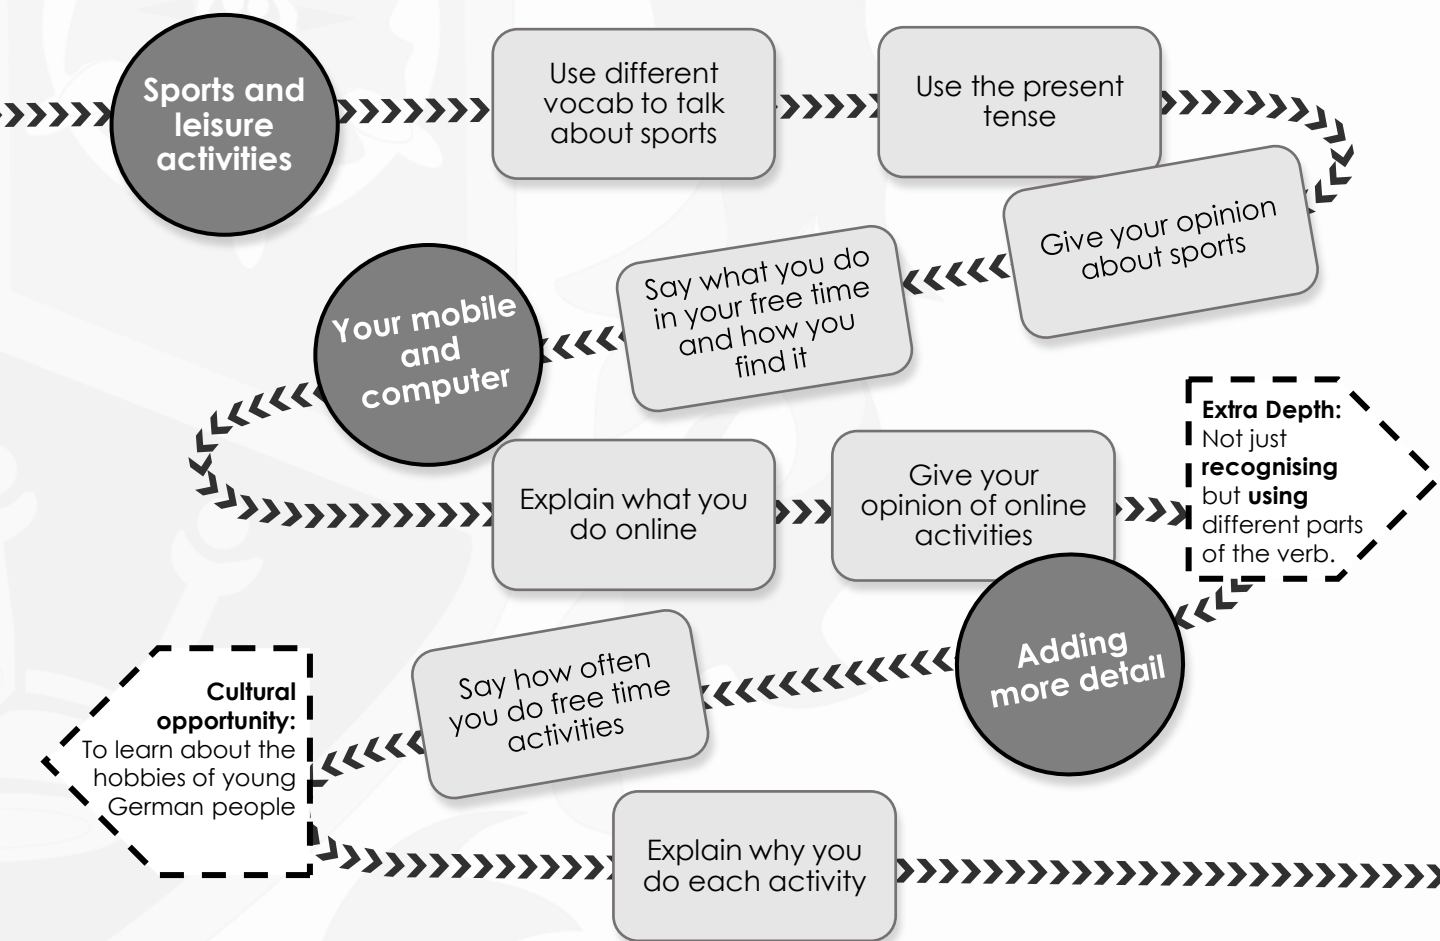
Sports and leisure activities

Use different vocab to talk about sports

Use the present tense

Give your opinion about sports

Say what you do in your free time and how you find it

Your mobile and computer

Explain what you do online

Give your opinion of online activities

**Extra Depth:** Not just **recognising** but **using** different parts of the verb.

Adding more detail

Say how often you do free time activities

**Cultural opportunity:** To learn about the hobbies of young German people

Explain why you do each activity